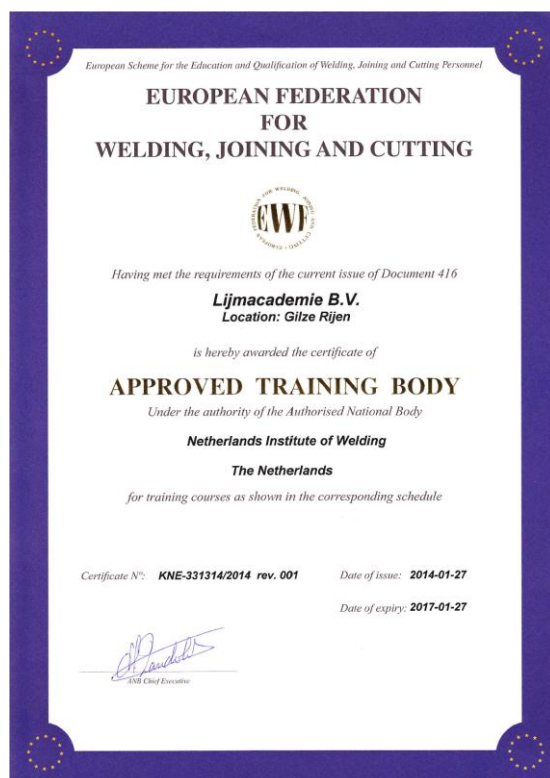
European Scheme for the Education and Qualification of Welding, Joining and Cutting Personnel

EUROPEAN FEDERATION FOR WELDING, JOINING AND CUTTING

EWF

Having met the requirements of the current issue of Document 416

Lijmacademie B.V.
Location: Gilze Rijen

is hereby awarded the certificate of

APPROVED TRAINING BODY

Under the authority of the Authorised National Body

Netherlands Institute of Welding

The Netherlands

for training courses as shown in the corresponding schedule

Certificate N°: KNE-331314/2014 rev. 001

Date of issue: 2014-01-27

Date of expiry: 2017-01-27

ANB Chief Executive